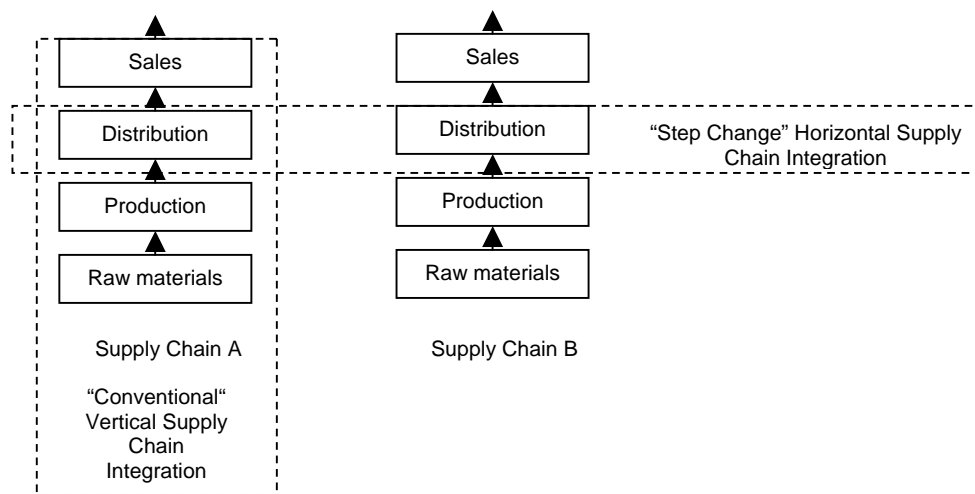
Sales

Distribution

Production

Raw materials

Sales

Distribution

Production

Raw materials

"Step Change" Horizontal Supply Chain Integration

Supply Chain A

Supply Chain B

"Conventional" Vertical Supply Chain Integration